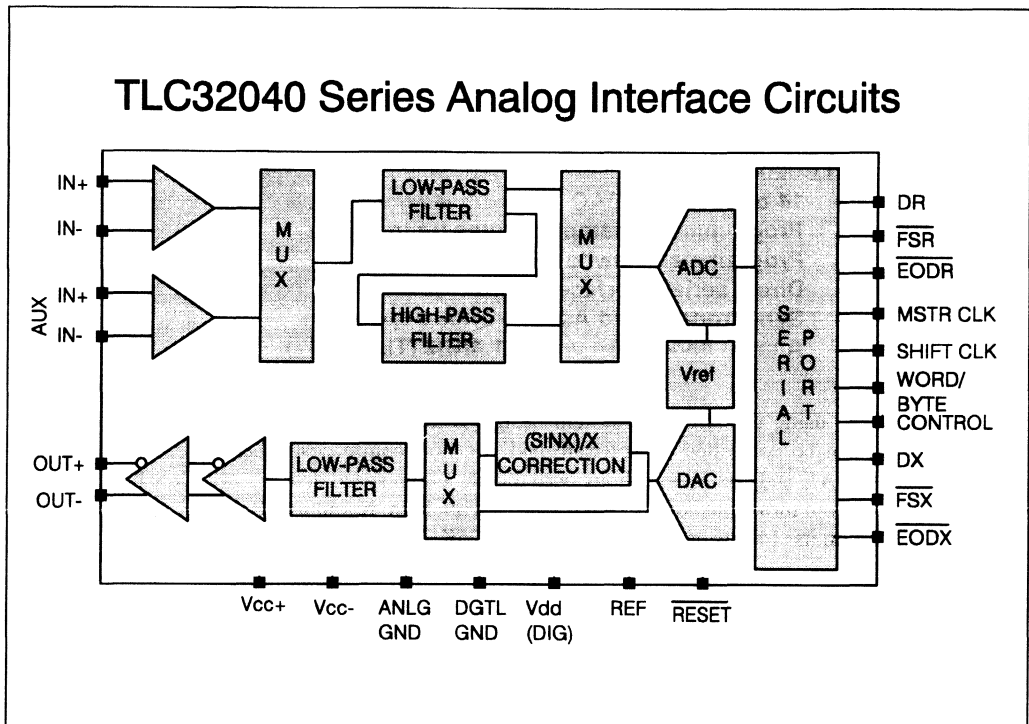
TLC32040 Series Analog Interface Circuits

IN+
IN-
AUX
IN+
IN-

M
U
X

LOW-PASS FILTER

HIGH-PASS FILTER

M
U
X

ADC

Vref

DAC

S
E
R
I
A
L

P
O
R
T

DR
$\overline{FSR}$
$\overline{EODR}$
MSTR CLK
SHIFT CLK
WORD/BYTE CONTROL
DX
$\overline{FSX}$
$\overline{EODX}$

OUT+
OUT-

LOW-PASS FILTER

M
U
X

(SINX)/X CORRECTION

Vcc+
Vcc-
ANLG GND
DGTL GND
Vdd (DIG)
REF
$\overline{RESET}$